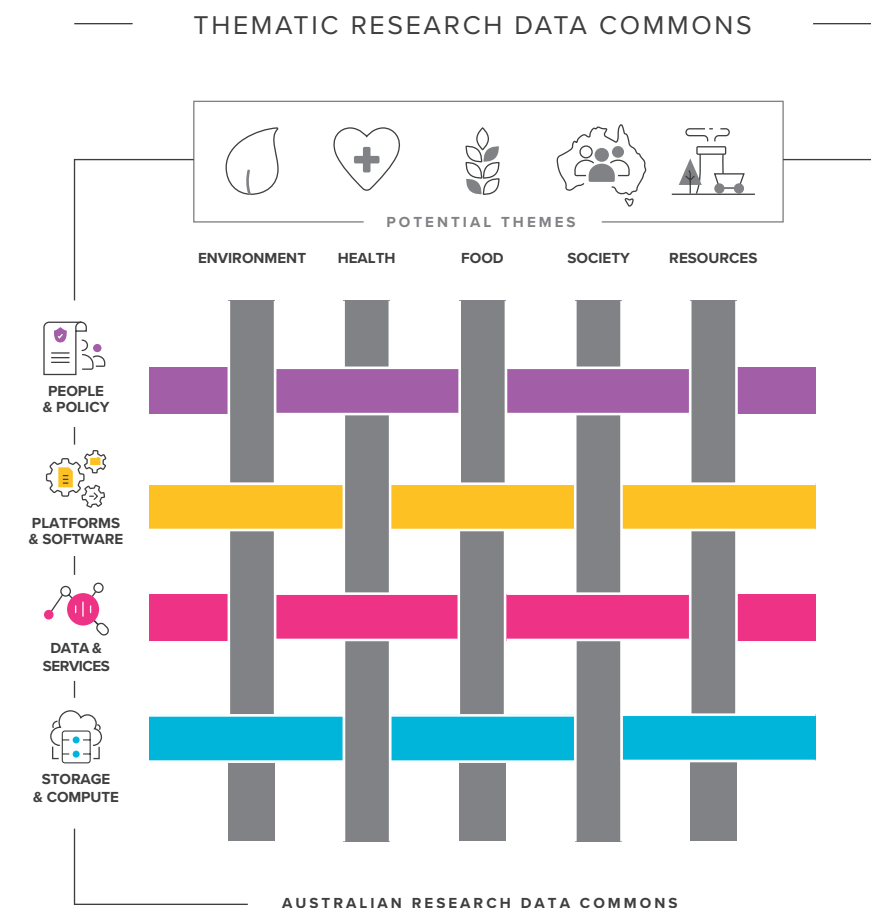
THEMATIC RESEARCH DATA COMMONS

POTENTIAL THEMES

ENVIRONMENT

HEALTH

FOOD

SOCIETY

RESOURCES

PEOPLE & POLICY

PLATFORMS & SOFTWARE

DATA & SERVICES

STORAGE & COMPUTE

AUSTRALIAN RESEARCH DATA COMMONS